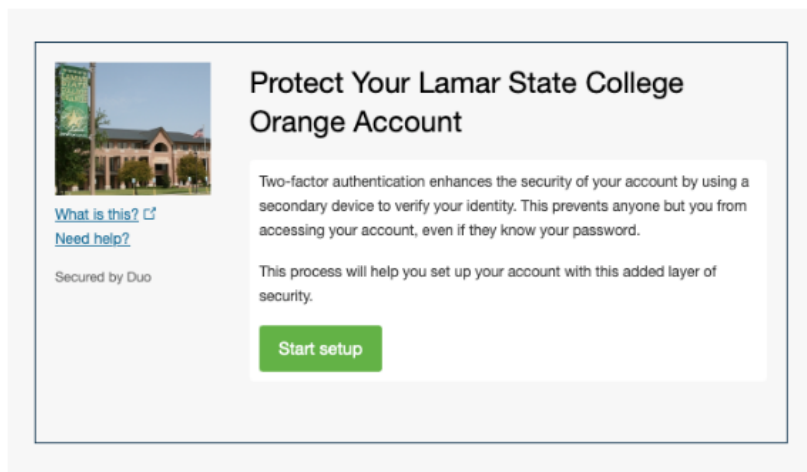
What is this?
Need help?

Secured by Duo

Protect Your Lamar State College Orange Account

Two-factor authentication enhances the security of your account by using a secondary device to verify your identity. This prevents anyone but you from accessing your account, even if they know your password.

This process will help you set up your account with this added layer of security.

Start setup